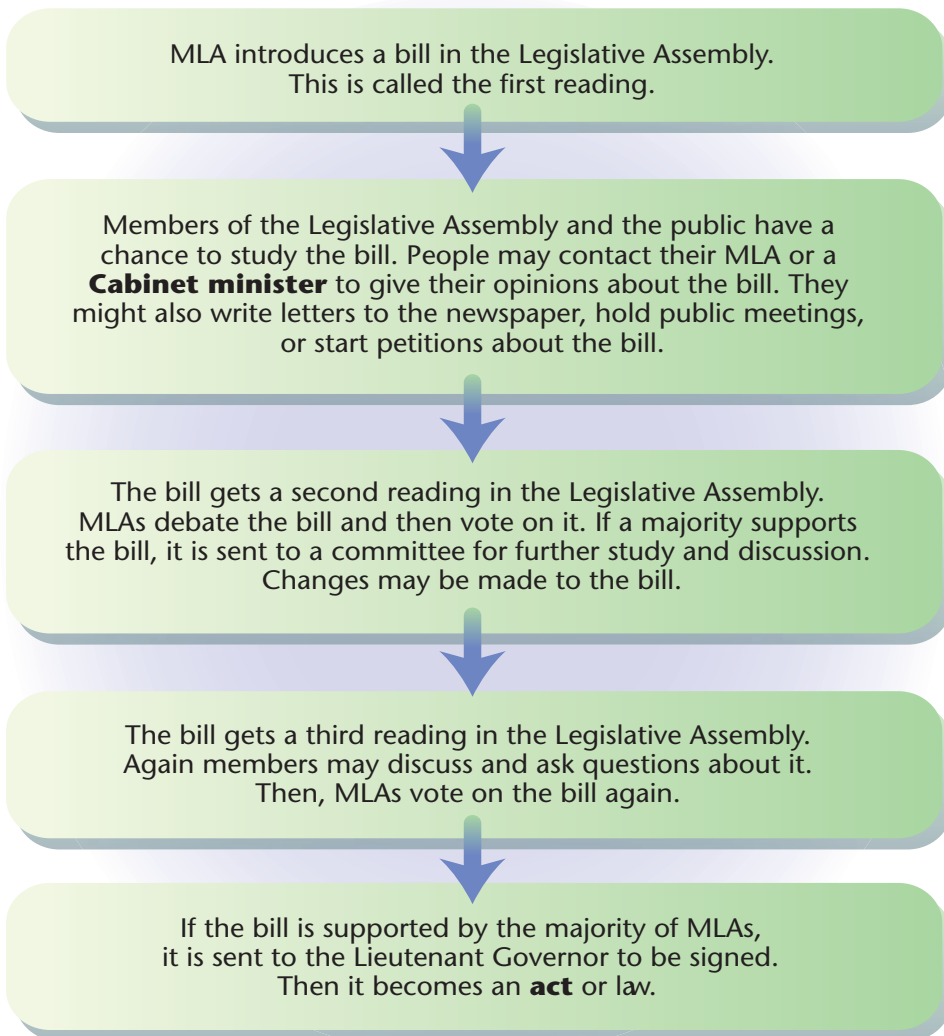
MLA introduces a bill in the Legislative Assembly. This is called the first reading.

Members of the Legislative Assembly and the public have a chance to study the bill. People may contact their MLA or a **Cabinet minister** to give their opinions about the bill. They might also write letters to the newspaper, hold public meetings, or start petitions about the bill.

The bill gets a second reading in the Legislative Assembly. MLAs debate the bill and then vote on it. If a majority supports the bill, it is sent to a committee for further study and discussion. Changes may be made to the bill.

The bill gets a third reading in the Legislative Assembly. Again members may discuss and ask questions about it. Then, MLAs vote on the bill again.

If the bill is supported by the majority of MLAs, it is sent to the Lieutenant Governor to be signed. Then it becomes an **act** or law.